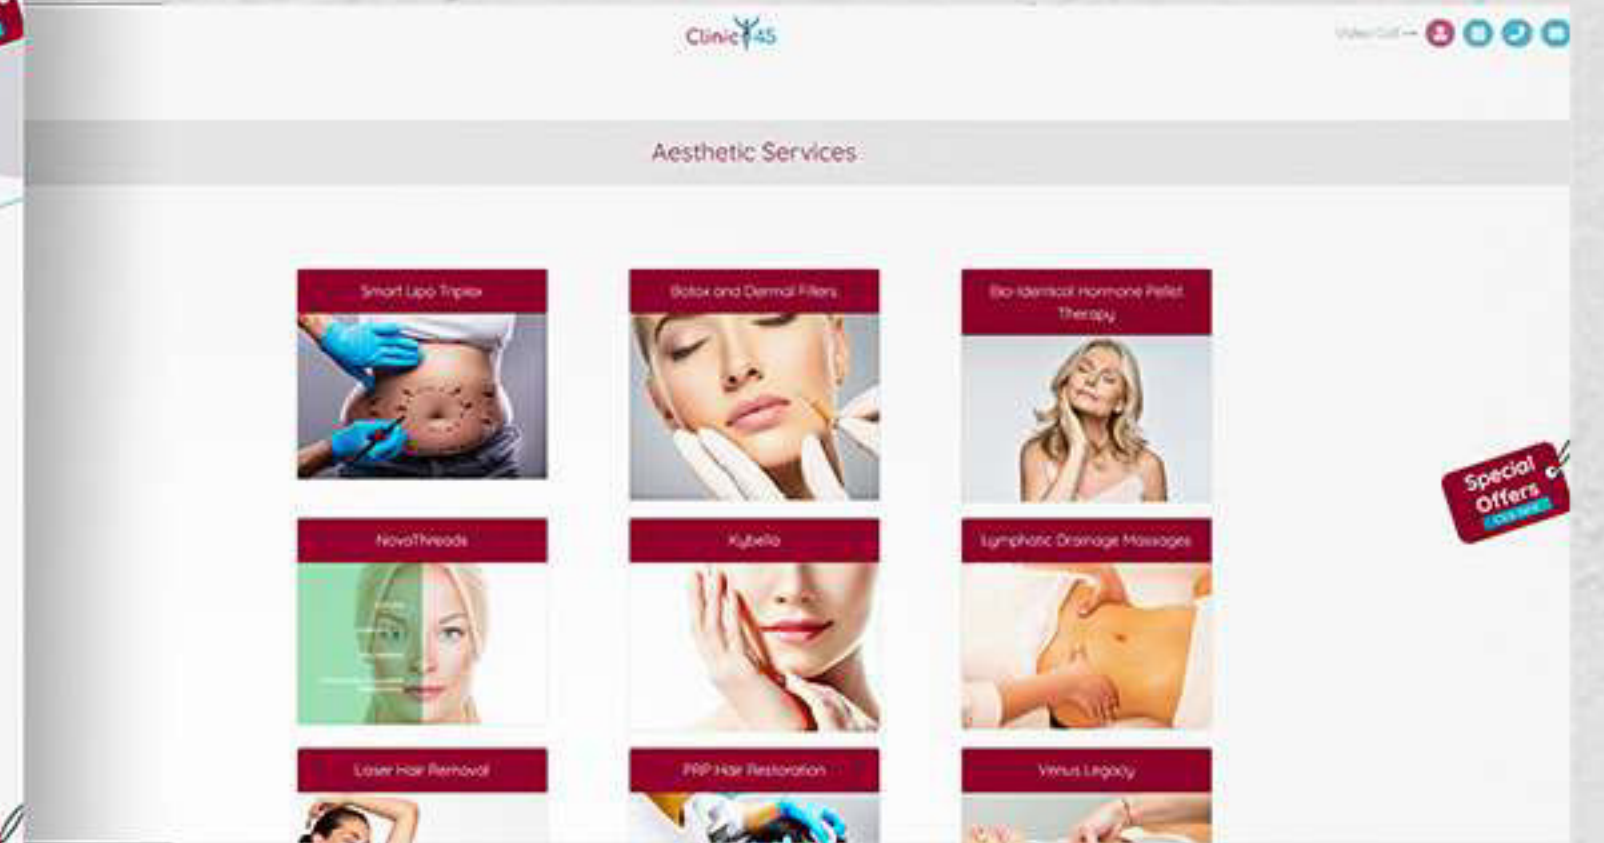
Clinic 45

Video Call —

Aesthetic Services

Smart Lipo Triplex

Botox and Dermal Fillers

Bio Identical Hormone Pellet Therapy

Special Offers
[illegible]

NovaThreads

Kybella

Lymphatic Drainage Massages

Laser Hair Removal

PRP Hair Restoration

Venus Legacy